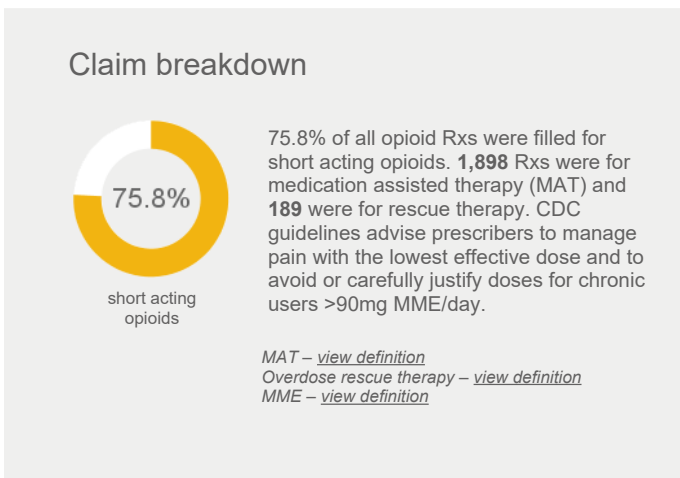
Claim breakdown

75.8%

short acting opioids

75.8% of all opioid Rxs were filled for short acting opioids. **1,898** Rxs were for medication assisted therapy (MAT) and **189** were for rescue therapy. CDC guidelines advise prescribers to manage pain with the lowest effective dose and to avoid or carefully justify doses for chronic users >90mg MME/day.

MAT – view definition
Overdose rescue therapy – view definition
MME – view definition